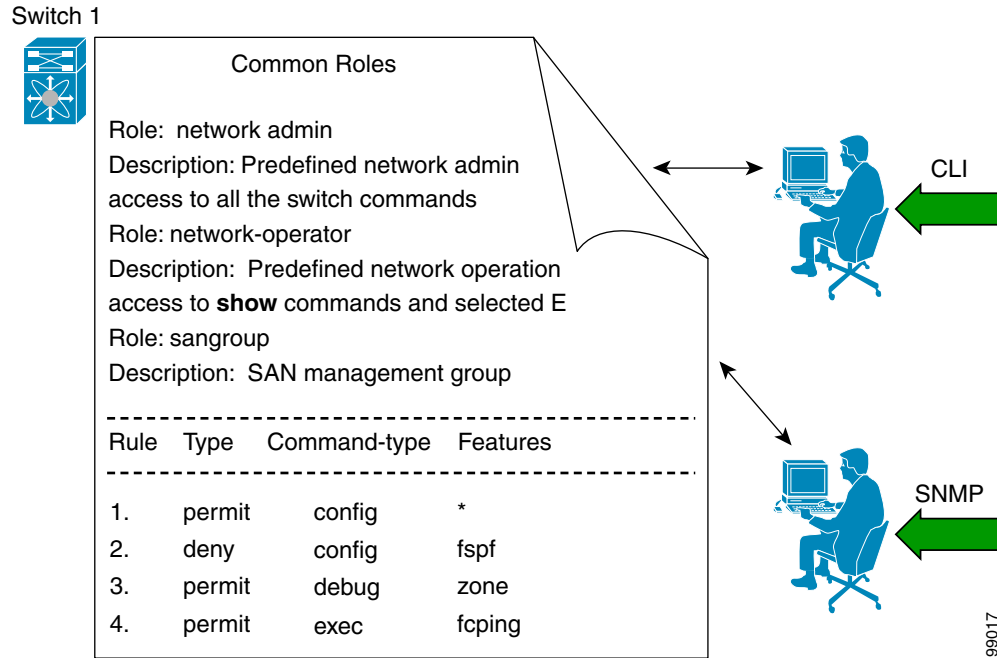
Switch 1

Common Roles

Role: network admin
Description: Predefined network admin access to all the switch commands
Role: network-operator
Description: Predefined network operation access to **show** commands and selected E
Role: sangroup
Description: SAN management group

| Rule | Type | Command-type | Features |
|---|---|---|---|
| 1. | permit | config | * |
| 2. | deny | config | fspf |
| 3. | permit | debug | zone |
| 4. | permit | exec | fcping |

CLI

SNMP

99017